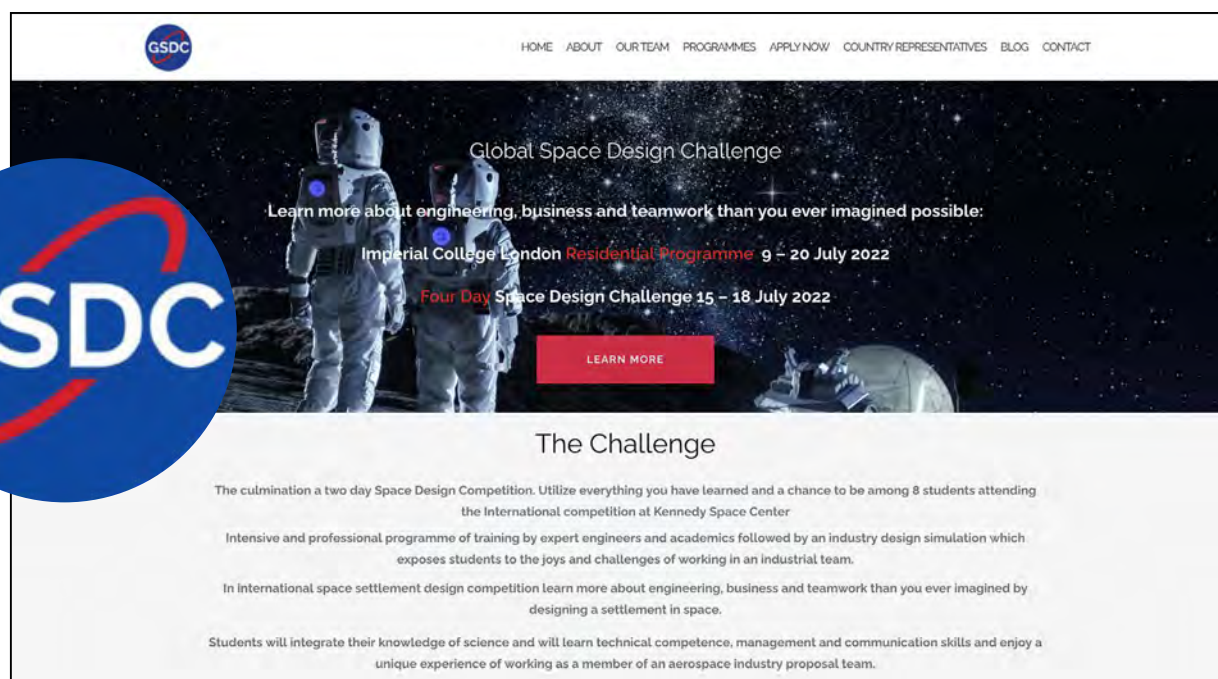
GSDC

HOME ABOUT OUR TEAM PROGRAMMES APPLY NOW COUNTRY REPRESENTATIVES BLOG CONTACT

SDC

Global Space Design Challenge

Learn more about engineering, business and teamwork than you ever imagined possible:

Imperial College London Residential Programme 9 – 20 July 2022

Four Day Space Design Challenge 15 – 18 July 2022

LEARN MORE

The Challenge

The culmination a two day Space Design Competition. Utilize everything you have learned and a chance to be among 8 students attending the International competition at Kennedy Space Center

Intensive and professional programme of training by expert engineers and academics followed by an industry design simulation which exposes students to the joys and challenges of working in an industrial team.

In international space settlement design competition learn more about engineering, business and teamwork than you ever imagined by designing a settlement in space.

Students will integrate their knowledge of science and will learn technical competence, management and communication skills and enjoy a unique experience of working as a member of an aerospace industry proposal team.